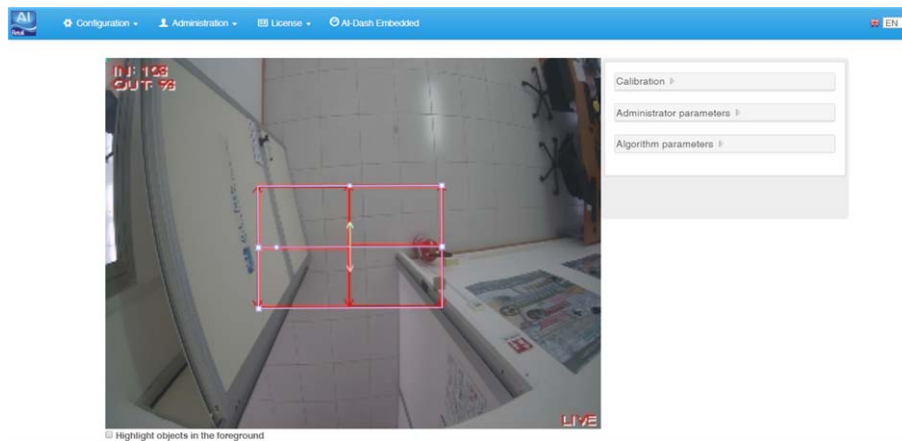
AI Retail

Configuration ▾ Administration ▾ License ▾ AI-Dash Embedded

EN

IN: 123
OUT: 78

LIVE

Calibration ▸

Administrator parameters ▸

Algorithm parameters ▸

Highlight objects in the foreground